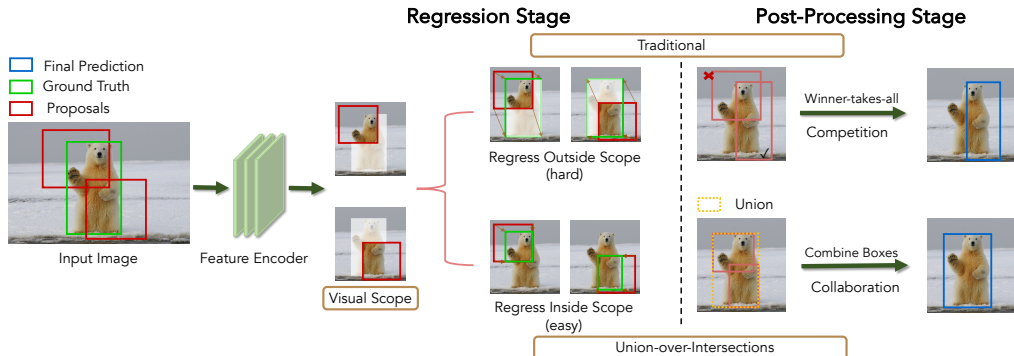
Regression Stage

Post-Processing Stage

Traditional

Final Prediction
Ground Truth
Proposals

Input Image

Feature Encoder

Visual Scope

Regress Outside Scope (hard)

Regress Inside Scope (easy)

Winner-takes-all
Competition

Union

Combine Boxes
Collaboration

Union-over-Intersections